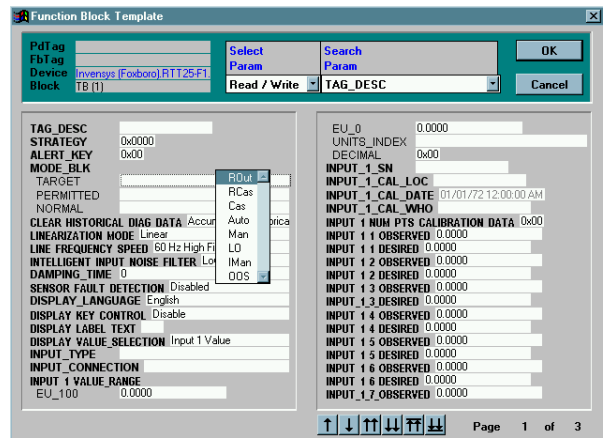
Function Block Template

PdTag
FbTag
Device Invensys (Foxboro) RTT25-F1.
Block TB (1)

Select Param
Read / Write

Search Param
TAG_DESC

OK
Cancel

TAG_DESC
STRATEGY 0x0000
ALERT_KEY 0x00
MODE_BLK
TARGET
PERMITTED
NORMAL
CLEAR HISTORICAL DIAG DATA Accu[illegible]orica
LINEARIZATION MODE Linear
LINE FREQUENCY SPEED 60 Hz High Fi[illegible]
INTELLIGENT INPUT NOISE FILTER Lo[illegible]
DAMPING_TIME 0
SENSOR FAULT DETECTION Disabled
DISPLAY_LANGUAGE English
DISPLAY KEY CONTROL Disable
DISPLAY LABEL TEXT
DISPLAY VALUE_SELECTION Input 1 Value
INPUT_TYPE
INPUT_CONNECTION
INPUT 1 VALUE_RANGE
EU_100 0.0000

ROut
RCas
Cas
Auto
Man
LO
IMan
OOS

EU_0 0.0000
UNITS_INDEX
DECIMAL 0x00
INPUT_1_SN
INPUT_1_CAL_LOC
INPUT_1_CAL_DATE 01/01/72 12:00:00 AM
INPUT_1_CAL_WHO
INPUT 1 NUM PTS CALIBRATION DATA 0x00
INPUT 1 1 OBSERVED 0.0000
INPUT 1 1 DESIRED 0.0000
INPUT 1 2 OBSERVED 0.0000
INPUT 1 2 DESIRED 0.0000
INPUT 1 3 OBSERVED 0.0000
INPUT 1_3_DESIRED 0.0000
INPUT 1 4 OBSERVED 0.0000
INPUT 1 4 DESIRED 0.0000
INPUT 1 5 OBSERVED 0.0000
INPUT 1 5 DESIRED 0.0000
INPUT 1 6 OBSERVED 0.0000
INPUT 1 6 DESIRED 0.0000
INPUT_1_7_OBSERVED 0.0000

Page 1 of 3